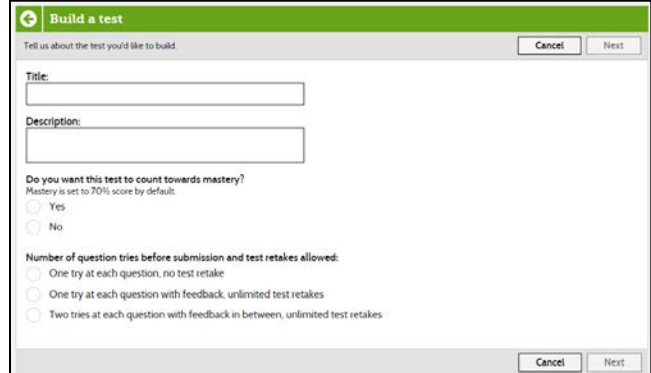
Build a test

Tell us about the test you'd like to build.

Cancel

Next

Title:

Description:

Do you want this test to count towards mastery?
Mastery is set to 70% score by default

Yes

No

Number of question tries before submission and test retakes allowed:

One try at each question, no test retake

One try at each question with feedback, unlimited test retakes

Two tries at each question with feedback in between, unlimited test retakes

Cancel

Next